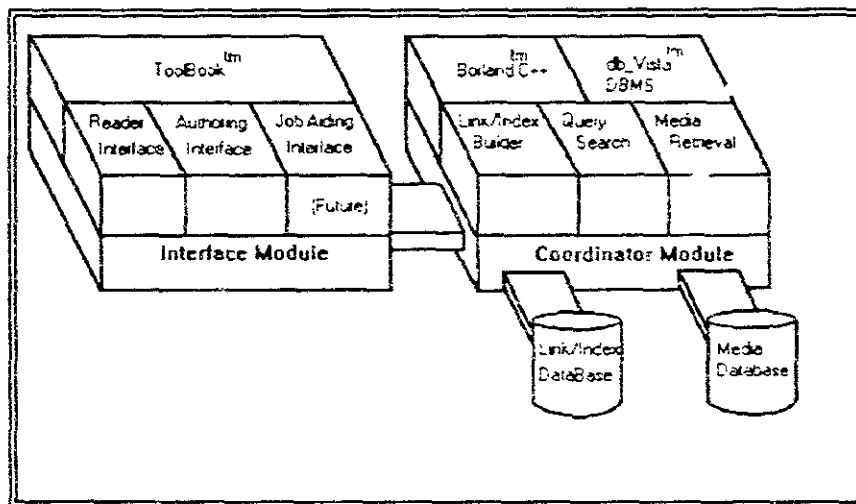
ToolBook$^{tm}$

Reader Interface

Authoring Interface

Job Aiding Interface

(Future)

Interface Module

Borland C++$^{tm}$

db_Vista$^{tm}$ DBMS

Link/Index Builder

Query Search

Media Retrieval

Coordinator Module

Link/Index DataBase

Media Database